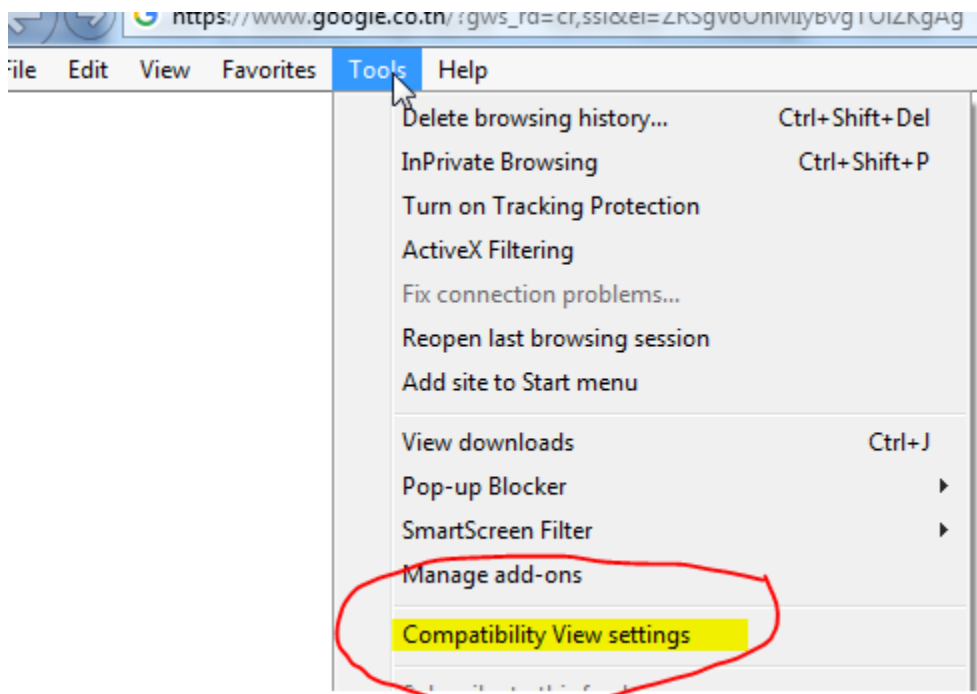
https://www.google.co.th/?gws_rd=cr,ssl&ei=ZRSgv6UhMIyBvgTOIZKgAg

File Edit View Favorites Tools Help

Delete browsing history... Ctrl+Shift+Del
InPrivate Browsing Ctrl+Shift+P
Turn on Tracking Protection
ActiveX Filtering
Fix connection problems...
Reopen last browsing session
Add site to Start menu

View downloads Ctrl+J
Pop-up Blocker
SmartScreen Filter
Manage add-ons

Compatibility View settings

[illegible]